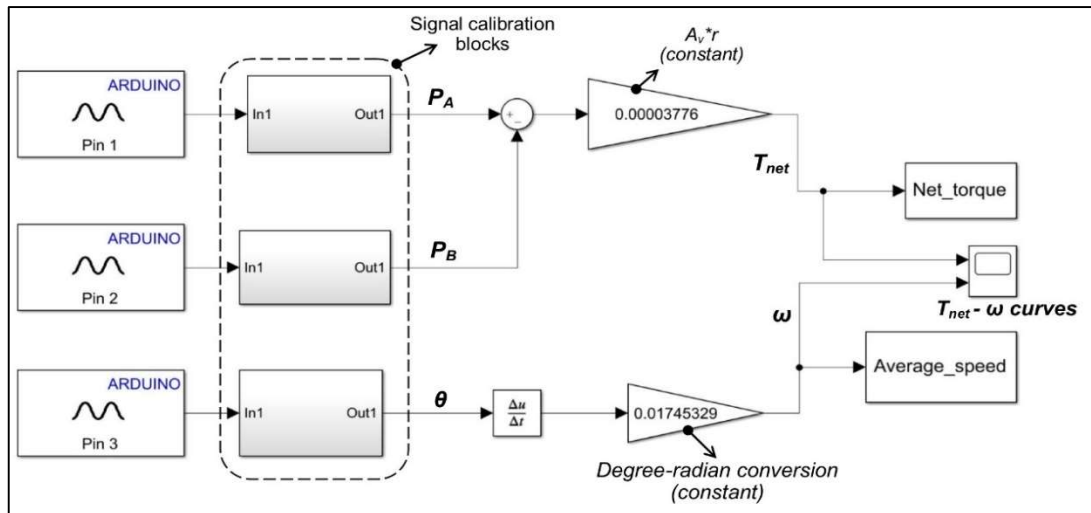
Signal calibration blocks

$A_v$*r
(constant)

ARDUINO
Pin 1

In1
Out1

$P_A$

+
−

0.00003776

$T_{net}$

Net_torque

ARDUINO
Pin 2

In1
Out1

$P_B$

$T_{net}$ - ω curves

ω

Average_speed

ARDUINO
Pin 3

In1
Out1

θ

$\frac{\Delta u}{\Delta t}$

0.01745329

Degree-radian conversion
(constant)